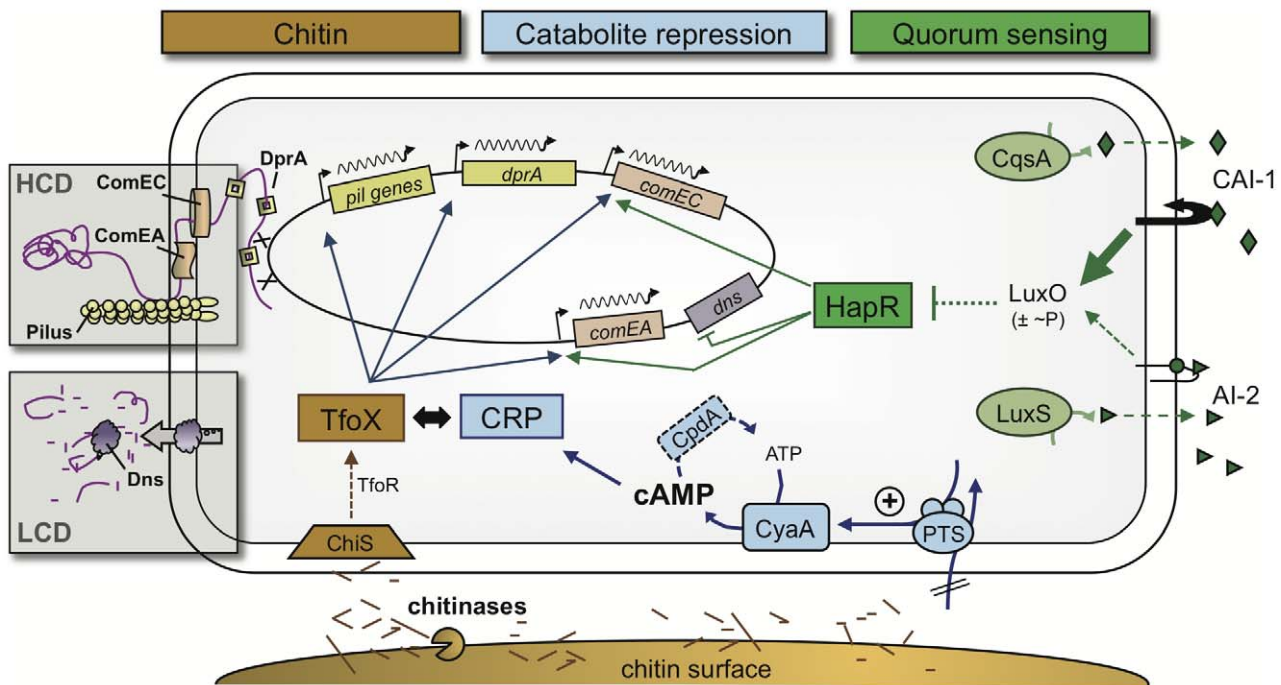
Chitin

Catabolite repression

Quorum sensing

HCD

ComEC

ComEA

Pilus

DprA

pil genes

dprA

comEC

comEA

dns

CqsA

CAI-1

HapR

LuxO
(± ~P)

AI-2

LuxS

LCD

Dns

TfoX

CRP

CpdA

ATP

cAMP

CyaA

PTS

TfoR

ChiS

chitinases

chitin surface